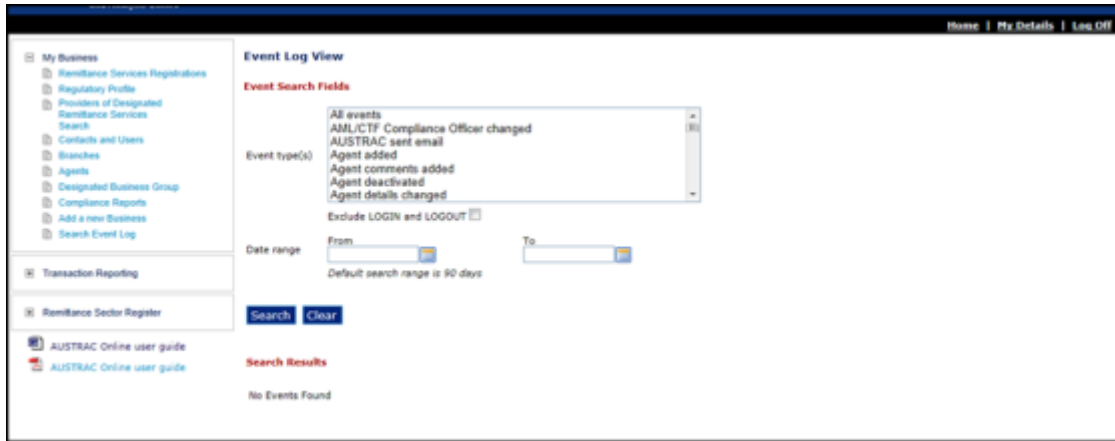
Home | My Details | Log Off

My Business
Remittance Services Registrations
Regulatory Profile
Providers of Designated Remittance Services Search
Contacts and Users
Branches
Agents
Designated Business Group
Compliance Reports
Add a new Business
Search Event Log

Transaction Reporting

Remittance Sector Register

AUSTRAC Online user guide
AUSTRAC Online user guide

Event Log View

Event Search Fields

Event type(s)
All events
AML/CTF Compliance Officer changed
AUSTRAC sent email
Agent added
Agent comments added
Agent deactivated
Agent details changed

Exclude LOGIN and LOGOUT

Date range
From
To
Default search range is 90 days

Search Clear

Search Results

No Events Found